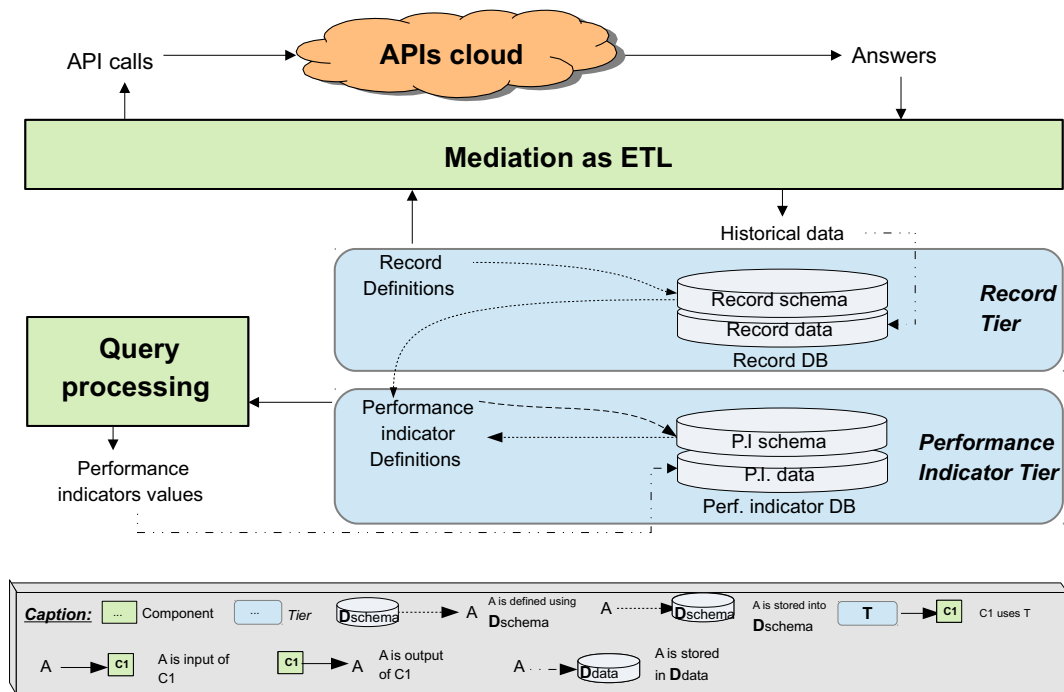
API calls

APIs cloud

Answers

Mediation as ETL

Historical data

Record Definitions

Record schema

Record data

Record DB

Record Tier

Query processing

Performance indicator Definitions

P.I schema

P.I. data

Perf. indicator DB

Performance Indicator Tier

Performance indicators values

Caption: ... Component ... Tier Dschema A A is defined using Dschema A Dschema A is stored into Dschema T C1 C1 uses T

A C1 A is input of C1 C1 A A is output of C1 A Ddata A is stored in Ddata